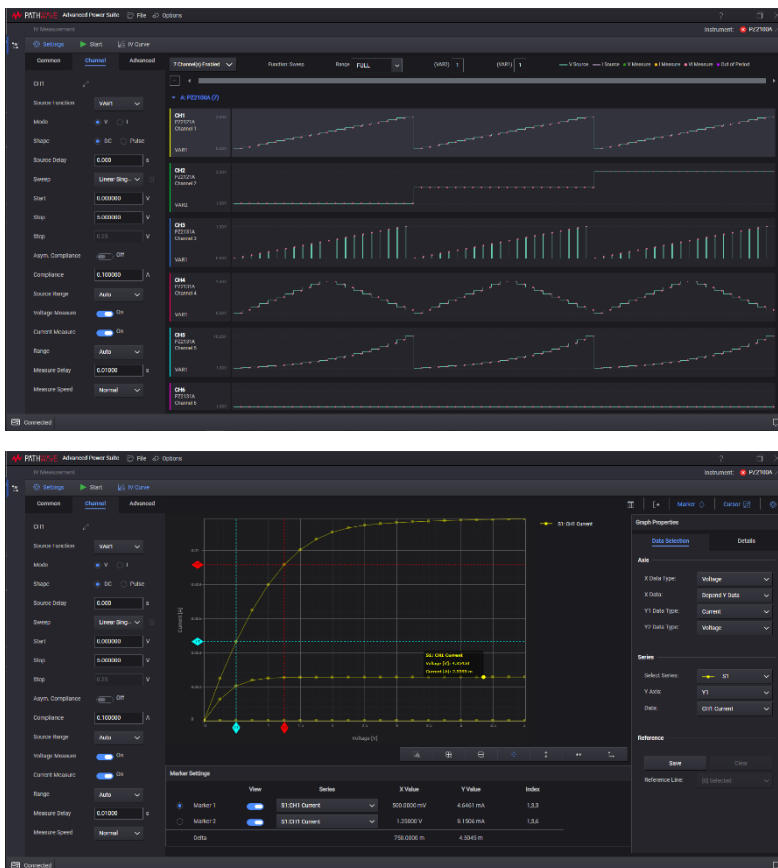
PATHWAVE Advanced Power Suite File Options

IV Measurement

Instrument: PZ2100A

Settings Start IV Curve

Common Channel Advanced

CH1

Source Function VAR1

Mode V I

Shape DC Pulse

Source Delay 0.000 s

Sweep Linear Sing...

Start 0.000000 V

Stop 5.000000 V

Step 0.25 V

Asym. Compliance Off

Compliance 0.100000 A

Source Range Auto

Voltage Measure On

Current Measure On

Range Auto

Measure Delay 0.01000 s

Measure Speed Normal

7 Channel(s) Enabled Function: Sweep Range FULL (VAR2) 1 (VAR1') 1

V Source I Source V Measure I Measure M Measure Out of Period

A: PZ2100A (7)

CH1 PZ2121A Channel 1 VAR1

CH2 PZ2121A Channel 2 VAR2

CH3 PZ2131A Channel 3 VAR1

CH4 PZ2131A Channel 4 VAR1

CH5 PZ2131A Channel 5 VAR1

CH6 PZ2131A Channel 6

Connected

PATHWAVE Advanced Power Suite File Options

IV Measurement

Instrument: PZ2100A

Settings Start IV Curve

Common Channel Advanced

CH1

Source Function VAR1

Mode V I

Shape DC Pulse

Source Delay 0.000 s

Sweep Linear Sing...

Start 0.000000 V

Stop 5.000000 V

Step 0.25 V

Asym. Compliance Off

Compliance 0.100000 A

Source Range Auto

Voltage Measure On

Current Measure On

Range Auto

Measure Delay 0.01000 s

Measure Speed Normal

Marker Cursor

S1: CH1 Current

Current [A]

Voltage [V]

S1: CH1 Current
Voltage [V]: 4.40564
Current [A]: 2.2599 m

Graph Properties

Data Selection Details

Axis

X Data Type: Voltage

X Data: Depend Y Data

Y1 Data Type: Current

Y2 Data Type: Voltage

Series

Select Series: S1

Y Axis: Y1

Data: CH1 Current

Reference

Save Clear

Reference Line: (0) Selected

Marker Settings

| | View | Series | X Value | Y Value | Index |
|---|---|---|---|---|---|
| Marker 1 | | S1:CH1 Current | 500.0000 mV | 4.6461 mA | 1,3,3 |
| Marker 2 | | S1:CH1 Current | 1.25000 V | 9.1506 mA | 1,3,6 |
| Delta | | | 750.0000 m | 4.5045 m | |

Connected